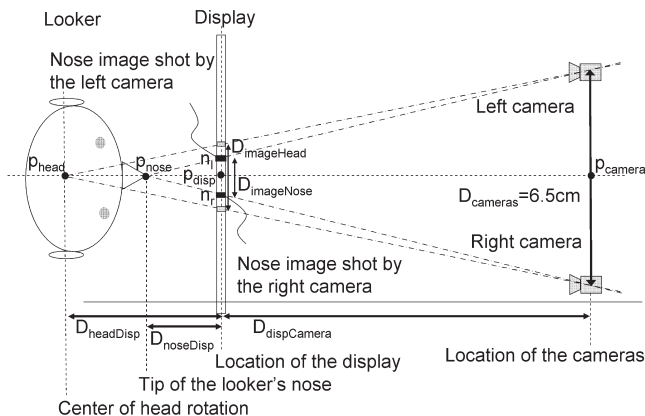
Looker

Display

Nose image shot by the left camera

Left camera

$p_{head}$

$p_{nose}$

$n_l$

$D_{imageHead}$

$p_{disp}$

$D_{imageNose}$

$n_r$

$p_{camera}$

$D_{cameras}$=6.5cm

Right camera

Nose image shot by the right camera

$D_{headDisp}$

$D_{noseDisp}$

$D_{dispCamera}$

Location of the display

Location of the cameras

Tip of the looker's nose

Center of head rotation